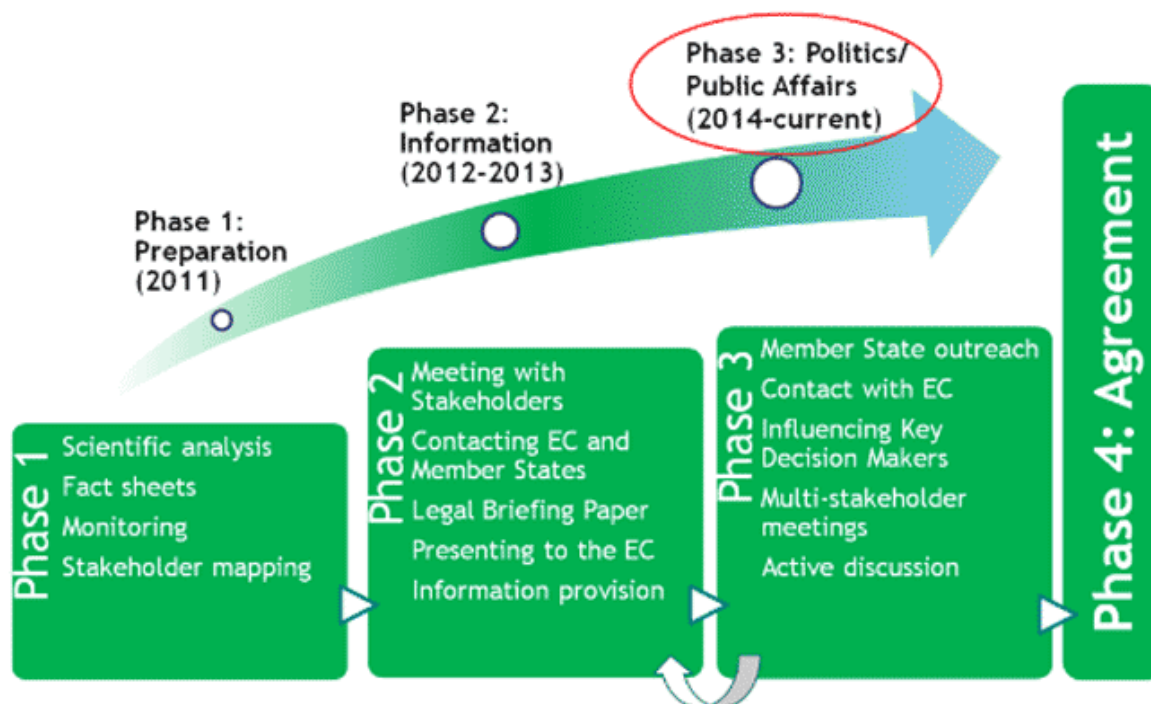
Phase 1: Preparation (2011)

Phase 2: Information (2012-2013)

Phase 3: Politics/ Public Affairs (2014-current)

Phase 1
Scientific analysis
Fact sheets
Monitoring
Stakeholder mapping

Phase 2
Meeting with Stakeholders
Contacting EC and Member States
Legal Briefing Paper
Presenting to the EC
Information provision

Phase 3
Member State outreach
Contact with EC
Influencing Key Decision Makers
Multi-stakeholder meetings
Active discussion

Phase 4: Agreement